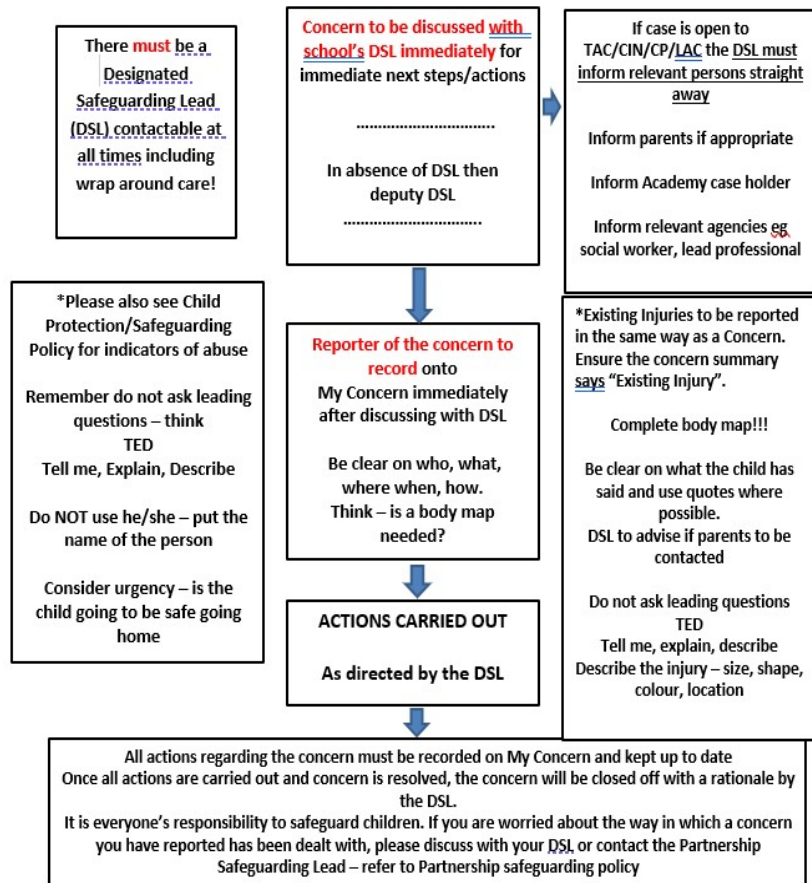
There must be a Designated Safeguarding Lead (DSL) contactable at all times including wrap around care!

Concern to be discussed with school's DSL immediately for immediate next steps/actions

………………………….

In absence of DSL then deputy DSL

………………………….

If case is open to TAC/CIN/CP/LAC the DSL must inform relevant persons straight away

Inform parents if appropriate

Inform Academy case holder

Inform relevant agencies eg social worker, lead professional

*Please also see Child Protection/Safeguarding Policy for indicators of abuse

Remember do not ask leading questions – think TED Tell me, Explain, Describe

Do NOT use he/she – put the name of the person

Consider urgency – is the child going to be safe going home

Reporter of the concern to record onto My Concern immediately after discussing with DSL

Be clear on who, what, where when, how. Think – is a body map needed?

*Existing Injuries to be reported in the same way as a Concern. Ensure the concern summary says "Existing Injury".

Complete body map!!!

Be clear on what the child has said and use quotes where possible.
DSL to advise if parents to be contacted

Do not ask leading questions TED
Tell me, explain, describe
Describe the injury – size, shape, colour, location

ACTIONS CARRIED OUT

As directed by the DSL

All actions regarding the concern must be recorded on My Concern and kept up to date
Once all actions are carried out and concern is resolved, the concern will be closed off with a rationale by the DSL.
It is everyone's responsibility to safeguard children. If you are worried about the way in which a concern you have reported has been dealt with, please discuss with your DSL or contact the Partnership Safeguarding Lead – refer to Partnership safeguarding policy